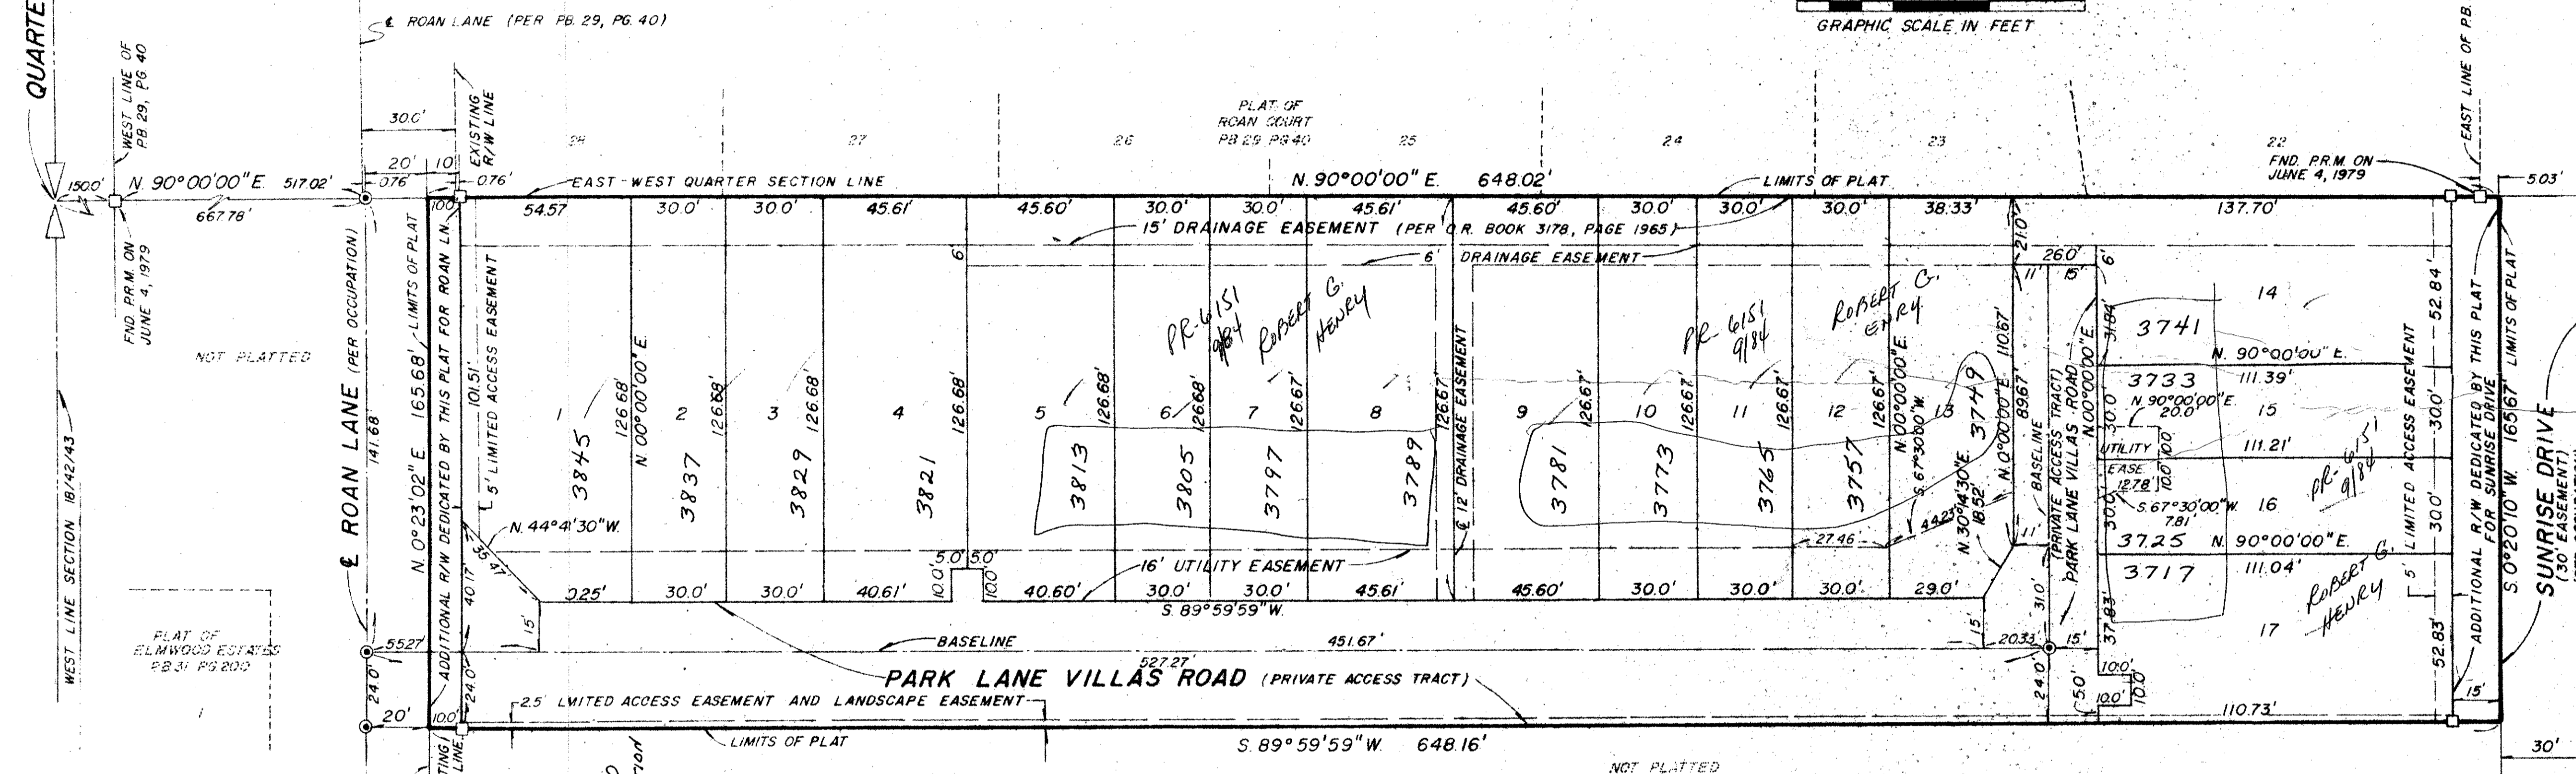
QUARTE

℄ ROAN LANE (PER PB 29, PG 40)

GRAPHIC SCALE IN FEET

WEST LINE OF PB 29, PG 40

EXISTING R/W LINE

30.0'

20' 10'

PLAT OF ROAN COURT PB 29 PG 40

28 27 26 25 24 23 22

EAST LINE OF PB

FND. P.R.M. ON JUNE 4, 1979

5.03'

15.00'

N. 90°00'00" E. 517.02'

0.76' 0.76'

EAST-WEST QUARTER SECTION LINE

N. 90°00'00" E. 648.02'

LIMITS OF PLAT

667.78'

54.57 30.0' 30.0' 45.61' 45.60' 30.0' 30.0' 45.61' 45.60' 30.0' 30.0' 30.0' 38.33' 137.70'

15' DRAINAGE EASEMENT (PER O.R. BOOK 3178, PAGE 1965)

6' DRAINAGE EASEMENT

6'

21.0' 26.0' 11' 15' 6'

FND. P.R.M. ON JUNE 4, 1979

NOT PLATTED

℄ ROAN LANE (PER OCCUPATION)

141.68

N. 0°23'02" E. 165.68'

LIMITS OF PLAT

ADDITIONAL R/W DEDICATED BY THIS PLAT FOR ROAN LN.

101.51'

5' LIMITED ACCESS EASEMENT

PR-6151 9/84 ROBERT G. HENRY

PR-6151 9/84

ROBERT G. ENRY

14

3741

N. 90°00'00" E.

52.84'

3733

111.39'

N. 30°00'00" E. 20.0'

15

1 2 3 4 5 6 7 8 9 10 11 12 13

126.68 126.68' 126.68' 126.68' 126.68' 126.68' 126.67' 126.67' 126.67' 126.67' 126.67' 126.67'

N. 00°00'00" E.

3845 3837 3829 3821 3813 3805 3797 3789 3781 3773 3765 3757 3749

12' DRAINAGE EASEMENT

N. 00°00'00" E.

S. 67°30'00" W.

110.67'

89.67'

N. 00°00'00" E.

BASELINE

(PRIVATE ACCESS TRACT) PARK LANE VILLAS ROAD

N. 00°00'00" E.

UTILITY EASE.

10.0' 30.0 12.78'

111.21'

S. 67°30'00" W. 7.81'

16

PR-6151 9/84

LIMITED ACCESS EASEMENT

30.0'

ADDITIONAL R/W DEDICATED BY THIS PLAT FOR SUNRISE DRIVE

S. 0°20'10" W. 165.67'

LIMITS OF PLAT

SUNRISE DRIVE (30' EASEMENT)

N. 44°41'30" W.

16' UTILITY EASEMENT

27.46

44.23'

N. 30°14'30" E. 18.52'

3725

N. 90°00'00" E.

3717

111.04'

WEST LINE SECTION 18/42/43

40.17 35.47 15'

5.0' 5.0' 10.0' 10.0'

0.25' 30.0' 30.0' 40.61' 40.60' 30.0' 30.0' 45.61' 45.60' 30.0' 30.0' 30.0' 29.0'

S. 89°59'59" W.

ROBERT G. HENRY

17

PLAT OF ELMWOOD ESTATES PB 31 PG 200

55.27

BASELINE

451.67'

15'

20.33'

15'

37.83'

31.0'

52.83'

24.0'

24.0'

527.27'

PARK LANE VILLAS ROAD (PRIVATE ACCESS TRACT)

10.0' 10.0' 5.0' 10.0'

2.5' LIMITED ACCESS EASEMENT AND LANDSCAPE EASEMENT

15'

20' 10.0'

110.73'

TING LINE

LIMITS OF PLAT

S. 89°59'59" W. 648.16'

NOT PLATTED

30'